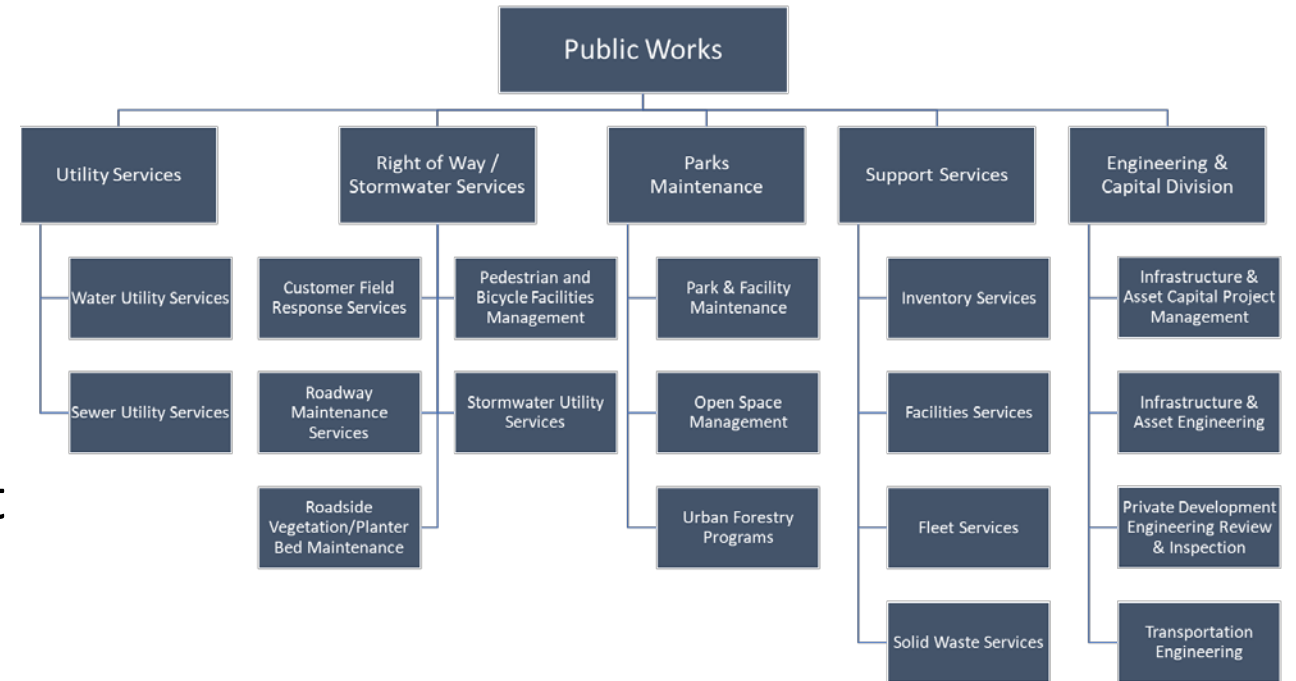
Public Works

Utility Services

Water Utility Services

Sewer Utility Services

Right of Way / Stormwater Services

Customer Field Response Services

Pedestrian and Bicycle Facilities Management

Roadway Maintenance Services

Stormwater Utility Services

Roadside Vegetation/Planter Bed Maintenance

Parks Maintenance

Park & Facility Maintenance

Open Space Management

Urban Forestry Programs

Support Services

Inventory Services

Facilities Services

Fleet Services

Solid Waste Services

Engineering & Capital Division

Infrastructure & Asset Capital Project Management

Infrastructure & Asset Engineering

Private Development Engineering Review & Inspection

Transportation Engineering